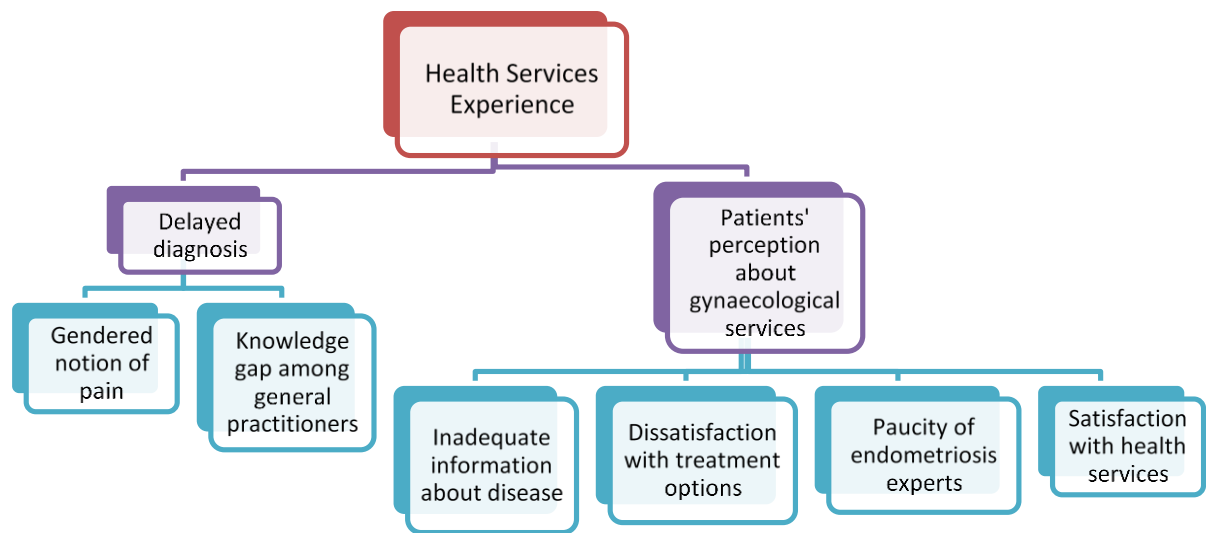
Health Services Experience

Delayed diagnosis

Patients' perception about gynaecological services

Gendered notion of pain

Knowledge gap among general practitioners

Inadequate information about disease

Dissatisfaction with treatment options

Paucity of endometriosis experts

Satisfaction with health services